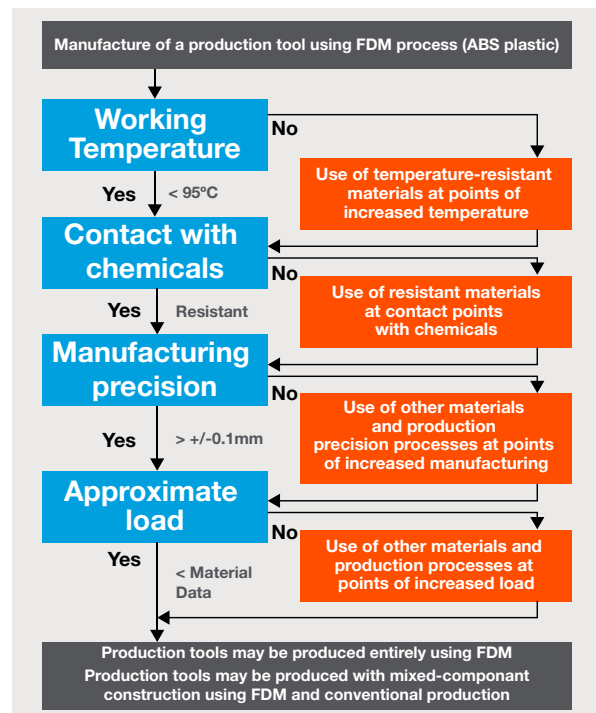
Manufacture of a production tool using FDM process (ABS plastic)

Working Temperature

No

Use of temperature-resistant materials at points of increased temperature

Yes

< 95°C

Contact with chemicals

No

Use of resistant materials at contact points with chemicals

Yes

Resistant

Manufacturing precision

No

Use of other materials and production precision processes at points of increased manufacturing

Yes

> +/-0.1mm

Approximate load

No

Use of other materials and production processes at points of increased load

Yes

< Material Data

Production tools may be produced entirely using FDM

Production tools may be produced with mixed-componant construction using FDM and conventional production